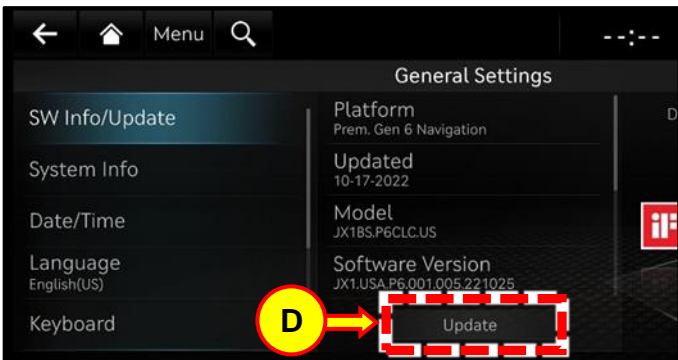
Menu

--:--

General Settings

SW Info/Update

System Info

Date/Time

Language
English(US)

Keyboard

Platform
Prem. Gen 6 Navigation

Updated
10-17-2022

Model
JX1BS.P6CLC.US

Software Version
JX1.USA.P6.001.005.221025

D

Update